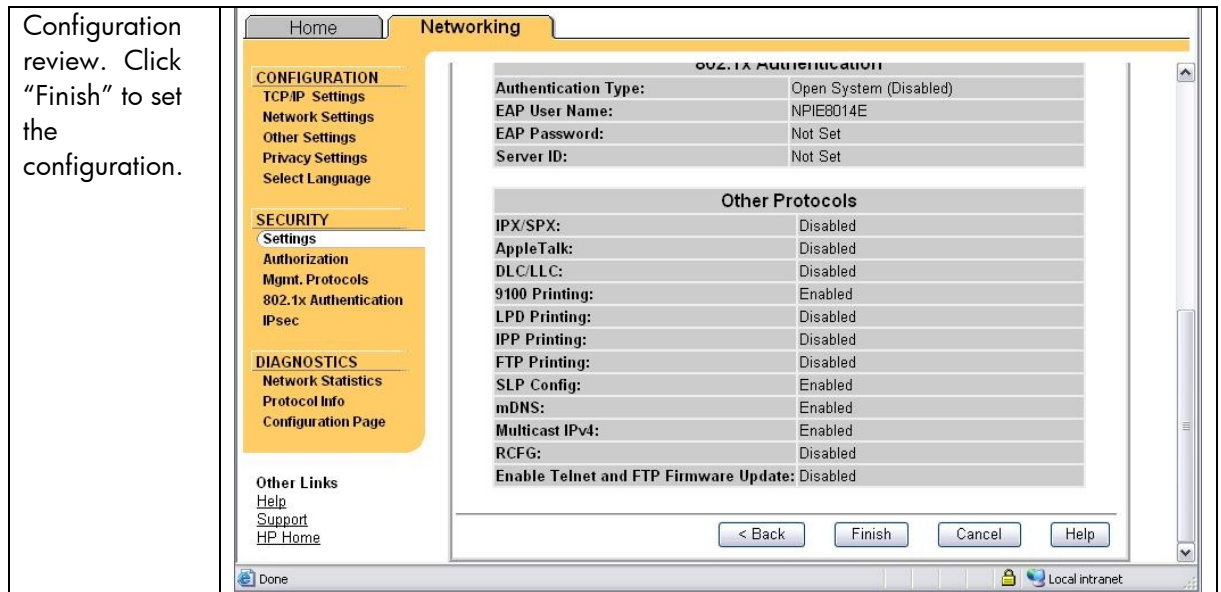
Configuration review. Click "Finish" to set the configuration.

Home | Networking

CONFIGURATION
TCP/IP Settings
Network Settings
Other Settings
Privacy Settings
Select Language

SECURITY
Settings
Authorization
Mgmt. Protocols
802.1x Authentication
IPsec

DIAGNOSTICS
Network Statistics
Protocol Info
Configuration Page

Other Links
Help
Support
HP Home

802.1x Authentication

| | |
|---|---|
| Authentication Type: | Open System (Disabled) |
| EAP User Name: | NPIE8014E |
| EAP Password: | Not Set |
| Server ID: | Not Set |

Other Protocols

| | |
|---|---|
| IPX/SPX: | Disabled |
| AppleTalk: | Disabled |
| DLC/LLC: | Disabled |
| 9100 Printing: | Enabled |
| LPD Printing: | Disabled |
| IPP Printing: | Disabled |
| FTP Printing: | Disabled |
| SLP Config: | Enabled |
| mDNS: | Enabled |
| Multicast IPv4: | Enabled |
| RCFG: | Disabled |
| Enable Telnet and FTP Firmware Update: | Disabled |

< Back | Finish | Cancel | Help

Done | Local intranet